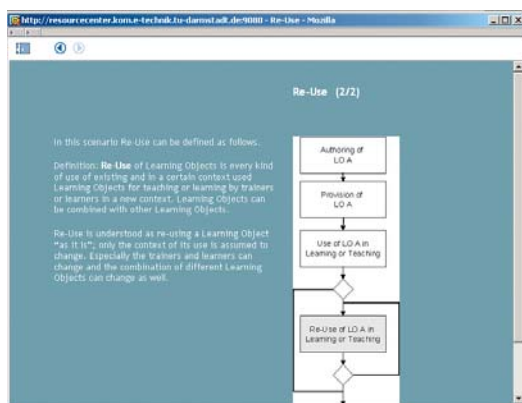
http://resourcecenter.kom.e-technik.tu-darmstadt.de:9080 - Re-Use - Mozilla

Re-Use (2/2)

In this scenario Re-Use can be defined as follows.

Definition: Re-Use of Learning Objects is every kind of use of existing and in a certain context used Learning Objects for teaching or learning by trainers or learners in a new context. Learning Objects can be combined with other Learning Objects.

Re-Use is understood as re-using a Learning Object "as it is"; only the context of its use is assumed to change. Especially the trainers and learners can change and the combination of different Learning Objects can change as well.

Authoring of LO A

Provision of LO A

Use of LO A in Learning or Teaching

Re-Use of LO A in Learning or Teaching